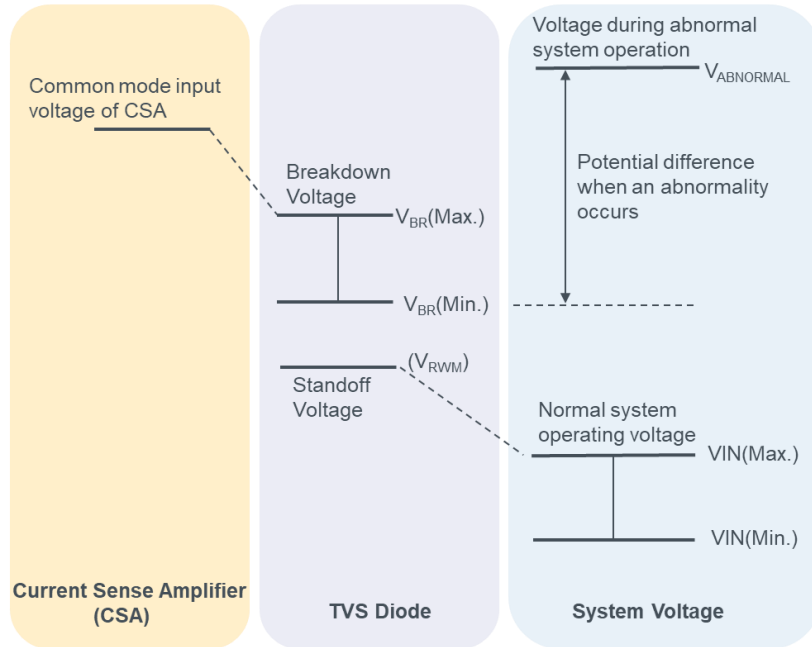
Common mode input voltage of CSA

Breakdown Voltage

$V_{BR}$(Max.)

$V_{BR}$(Min.)

($V_{RWM}$)

Standoff Voltage

Voltage during abnormal system operation

$V_{ABNORMAL}$

Potential difference when an abnormality occurs

Normal system operating voltage

VIN(Max.)

VIN(Min.)

Current Sense Amplifier (CSA)

TVS Diode

System Voltage